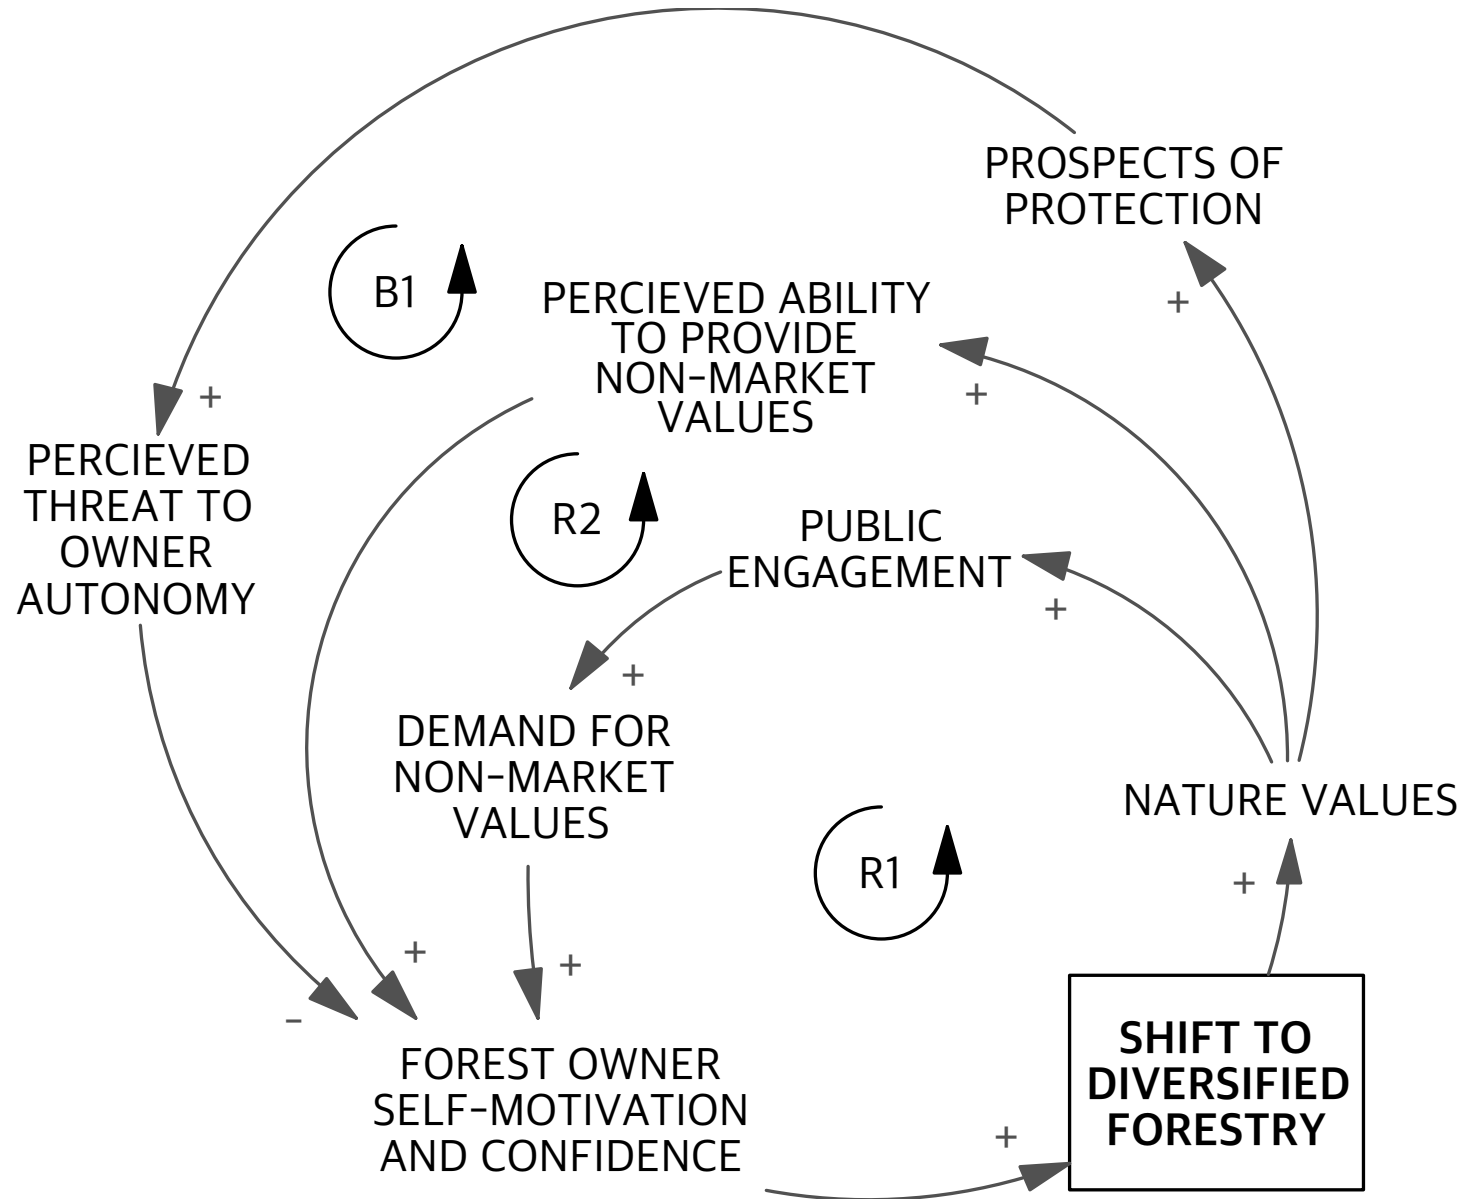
PROSPECTS OF PROTECTION

B1

PERCIEVED ABILITY TO PROVIDE NON-MARKET VALUES

+

+

+

PERCIEVED THREAT TO OWNER AUTONOMY

R2

PUBLIC ENGAGEMENT

+

+

DEMAND FOR NON-MARKET VALUES

NATURE VALUES

R1

+

+

+

-

FOREST OWNER SELF-MOTIVATION AND CONFIDENCE

+

SHIFT TO DIVERSIFIED FORESTRY